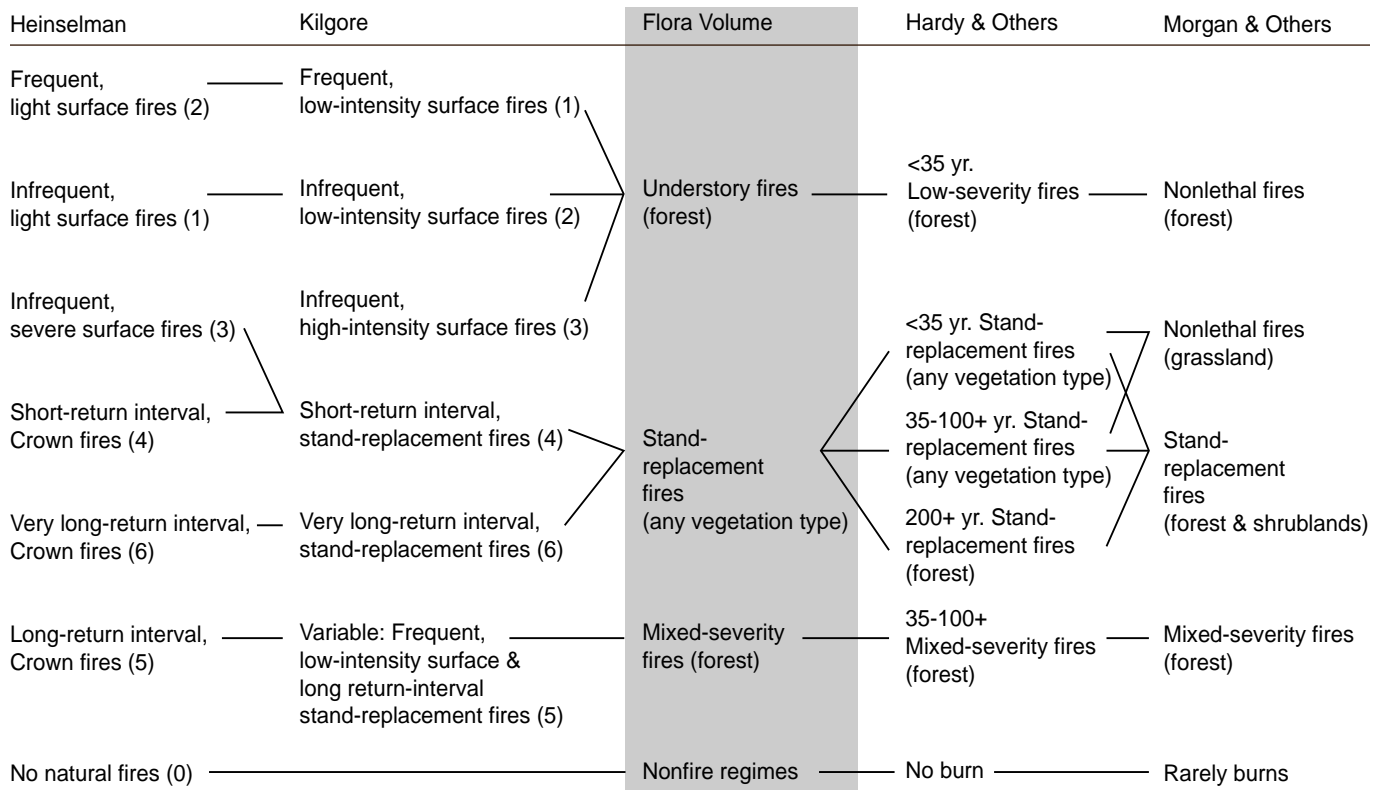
Heinselman

Kilgore

Flora Volume

Hardy & Others

Morgan & Others

Frequent, light surface fires (2)

Frequent, low-intensity surface fires (1)

Infrequent, light surface fires (1)

Infrequent, low-intensity surface fires (2)

Understory fires (forest)

<35 yr. Low-severity fires (forest)

Nonlethal fires (forest)

Infrequent, severe surface fires (3)

Infrequent, high-intensity surface fires (3)

<35 yr. Stand-replacement fires (any vegetation type)

Nonlethal fires (grassland)

Short-return interval, Crown fires (4)

Short-return interval, stand-replacement fires (4)

Stand-replacement fires (any vegetation type)

35-100+ yr. Stand-replacement fires (any vegetation type)

Stand-replacement fires (forest & shrublands)

Very long-return interval, Crown fires (6)

Very long-return interval, stand-replacement fires (6)

200+ yr. Stand-replacement fires (forest)

Long-return interval, Crown fires (5)

Variable: Frequent, low-intensity surface & long return-interval stand-replacement fires (5)

Mixed-severity fires (forest)

35-100+ Mixed-severity fires (forest)

Mixed-severity fires (forest)

No natural fires (0)

Nonfire regimes

No burn

Rarely burns